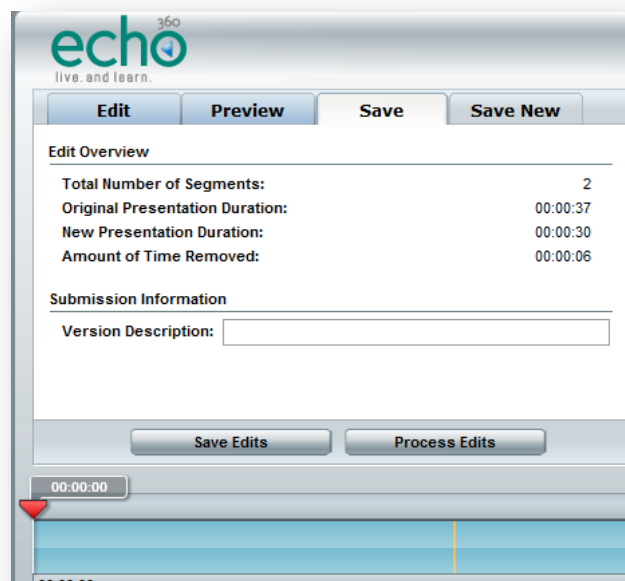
echo 360
live. and learn.

Edit | Preview | Save | Save New

Edit Overview

| Total Number of Segments: | 2 |
|---|---|
| Original Presentation Duration: | 00:00:37 |
| New Presentation Duration: | 00:00:30 |
| Amount of Time Removed: | 00:00:06 |

Submission Information

Version Description:

Save Edits

Process Edits

00:00:00

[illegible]